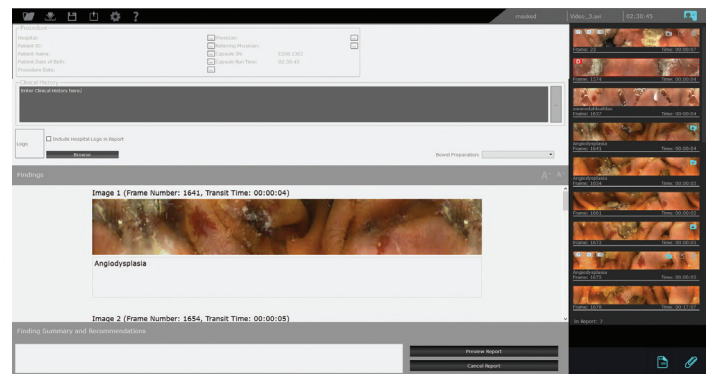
masked Video_3.avi 02:30:45

Procedure
Hospital:
Patient ID:
Patient Name:
Patient Date of Birth:
Procedure Date:
Physician:
Referring Physician:
Capsule SN: 0206 1302
Capsule Run Time: 02:30:45

Clinical History
Enter Clinical History here|

Logo
Include Hospital Logo in Report
Browse
Bowel Preparation:

Findings

Image 1 (Frame Number: 1641, Transit Time: 00:00:04)

Angiodysplasia

Image 2 (Frame Number: 1654, Transit Time: 00:00:05)

Finding Summary and Recommendations

Preview Report
Cancel Report

Frame: 22 Time: 00:00:07
Frame: 1574 Time: 00:00:04
Frame: 1637 Time: 00:00:04
Angiodysplasia
Frame: 1641 Time: 00:00:04
Angiodysplasia
Frame: 1654 Time: 00:00:05
Frame: 1661 Time: 00:00:05
Frame: 1672 Time: 00:00:05
Angiodysplasia
Frame: 1675 Time: 00:00:05
Frame: 1678 Time: 00:00:07
In Report: 7